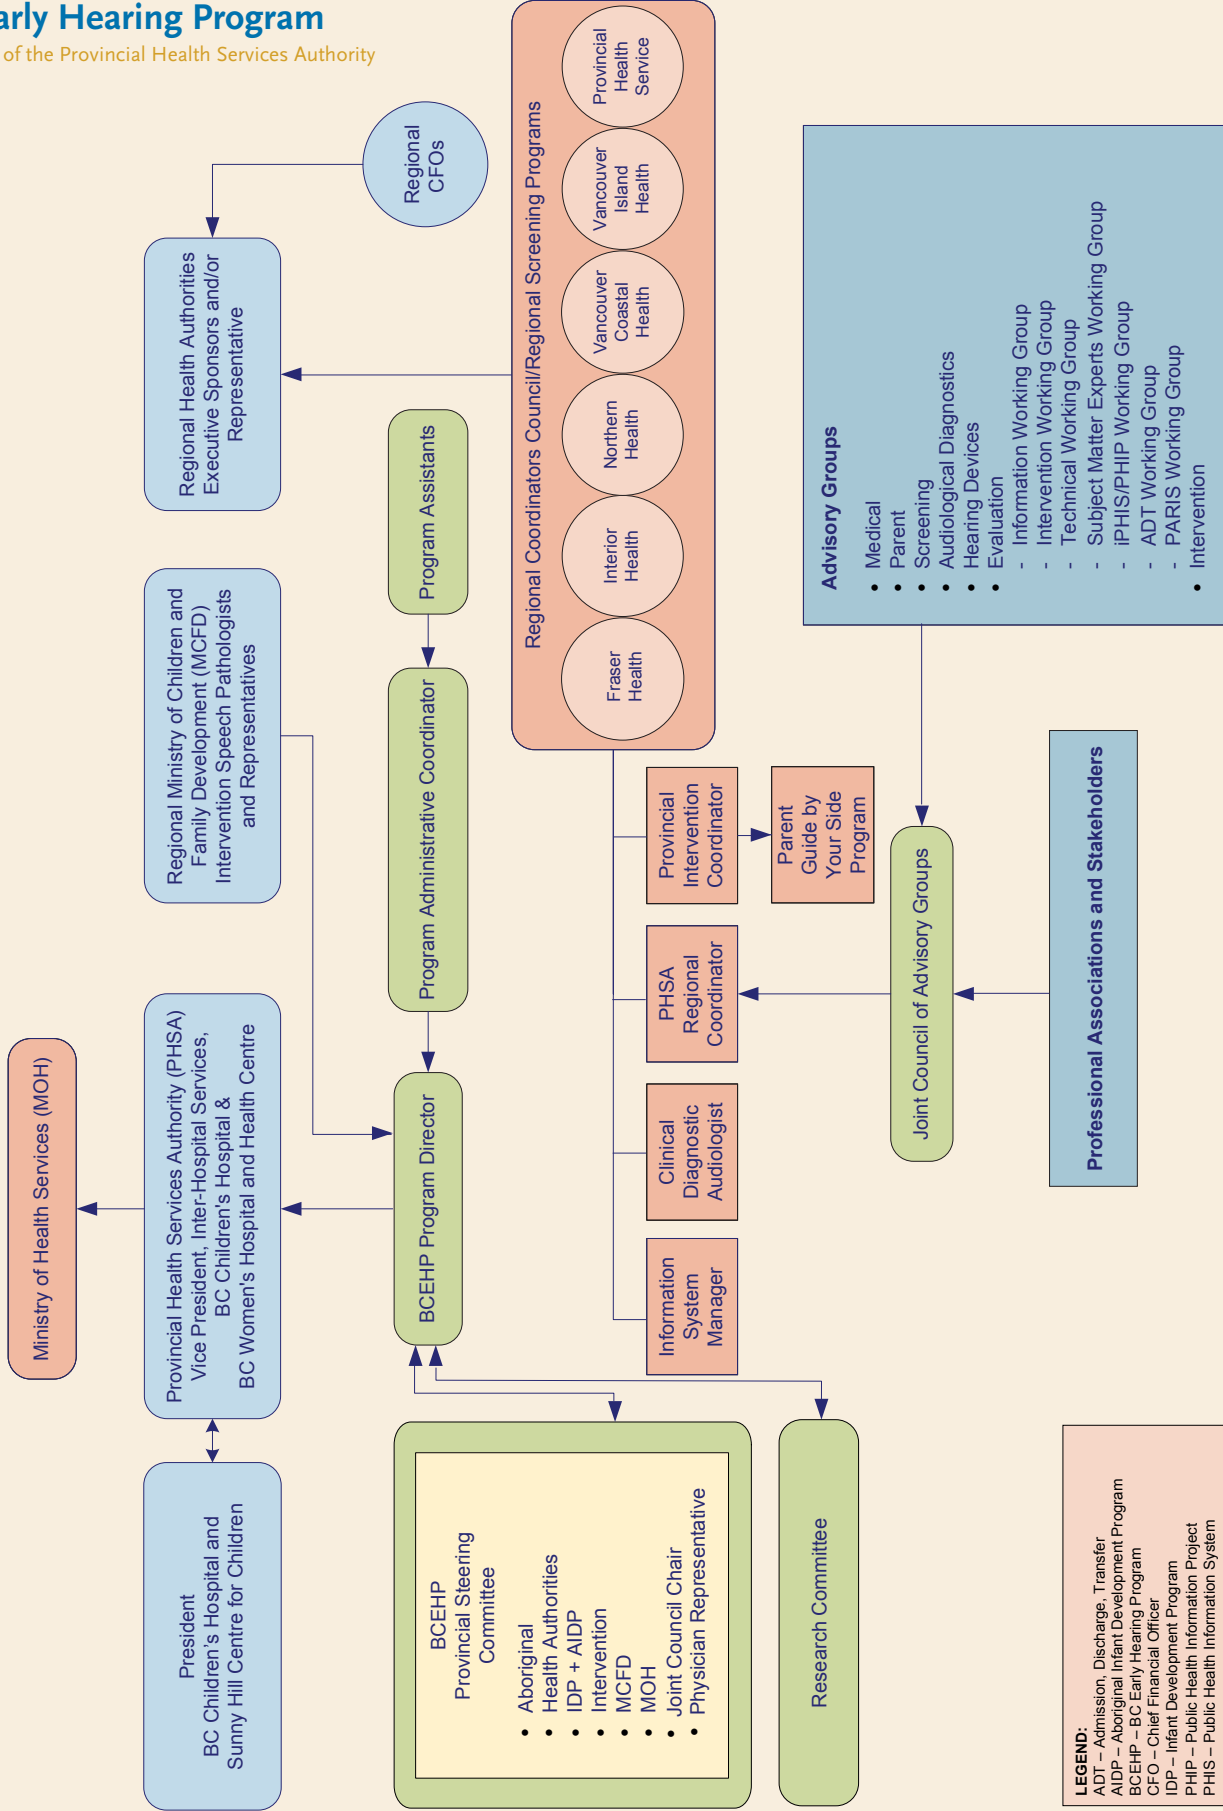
arly Hearing Program
of the Provincial Health Services Authority

Regional CFOs

Regional Health Authorities Executive Sponsors and/or Representative

Regional Coordinators Council/Regional Screening Programs

Provincial Health Service

Vancouver Island Health

Vancouver Coastal Health

Northern Health

Interior Health

Fraser Health

Program Assistants

Program Administrative Coordinator

Regional Ministry of Children and Family Development (MCFD) Intervention Speech Pathologists and Representatives

Advisory Groups
• Medical
• Parent
• Screening
• Audiological Diagnostics
• Hearing Devices
• Evaluation
- Information Working Group
- Intervention Working Group
- Technical Worker Working Group
- Subject Matter Experts Working Group
- iPHIS/PHIP Working Group
- ADT Working Group
- PARIS Working Group
• Intervention

Provincial Intervention Coordinator

Parent Guide by Your Side Program

PHSA Regional Coordinator

Joint Council of Advisory Groups

Professional Associations and Stakeholders

Clinical Diagnostic Audiologist

Information System Manager

Ministry of Health Services (MOH)

Provincial Health Services Authority (PHSA) Vice President, Inter-Hospital Services, BC Children's Hospital & BC Women's Hospital and Health Centre

BCEHP Program Director

President BC Children's Hospital and Sunny Hill Centre for Children

BCEHP Provincial Steering Committee
• Aboriginal
• Health Authorities
• IDP + AIDP
• Intervention
• MCFD
• MOH
• Joint Council Chair
• Physician Representative

Research Committee

LEGEND:
ADT – Admission, Discharge, Transfer
AIDP – Aboriginal Infant Development Program
BCEHP – BC Early Hearing Program
CFO – Chief Financial Officer
IDP – Infant Development Program
PHIP – Public Health Information Project
PHIS – Public Health Information System